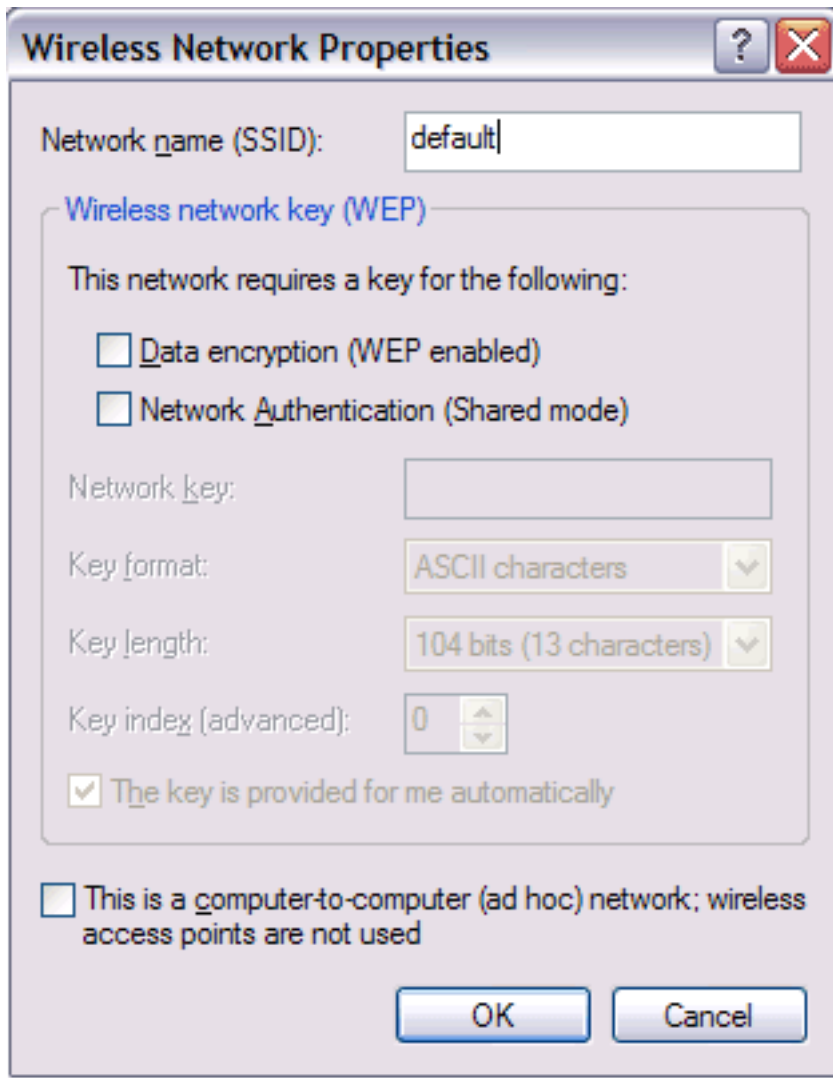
Wireless Network Properties

?

Network name (SSID): default

Wireless network key (WEP)

This network requires a key for the following:

Data encryption (WEP enabled)

Network Authentication (Shared mode)

Network key:

Key format: ASCII characters

Key length: 104 bits (13 characters)

Key index (advanced): 0

The key is provided for me automatically

This is a computer-to-computer (ad hoc) network; wireless access points are not used

OK

Cancel